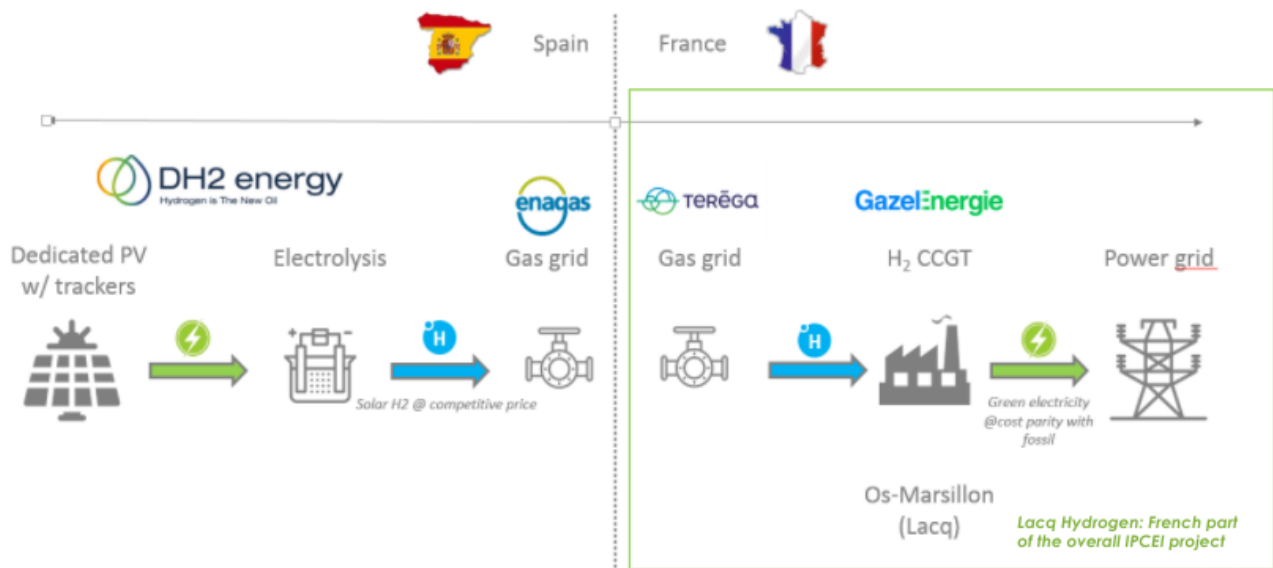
Spain

France

DH2 energy
Hydrogen is The New Oil

enagas

TERĒGA

GazelEnergie

Dedicated PV w/ trackers

Electrolysis

Gas grid

Gas grid

$H_2$ CCGT

Power grid

H

Solar H2 @ competitive price

H

Green electricity @cost parity with fossil

Os-Marsillon (Lacq)

Lacq Hydrogen: French part of the overall IPCEI project